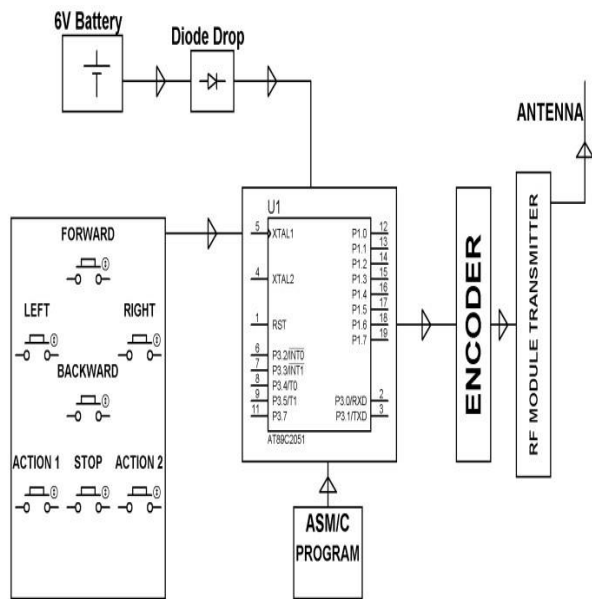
6V Battery

Diode Drop

ANTENNA

U1

FORWARD

LEFT

RIGHT

BACKWARD

ACTION 1

STOP

ACTION 2

5 XTAL1

4 XTAL2

1 RST

6 P3.2/$\overline{INT0}$

7 P3.3/$\overline{INT1}$

8 P3.4/T0

9 P3.5/T1

11 P3.7

P1.0 12

P1.1 13

P1.2 14

P1.3 15

P1.4 16

P1.5 17

P1.6 18

P1.7 19

P3.0/RXD 2

P3.1/TXD 3

AT89C2051

ENCODER

RF MODULE TRANSMITTER

ASM/C PROGRAM